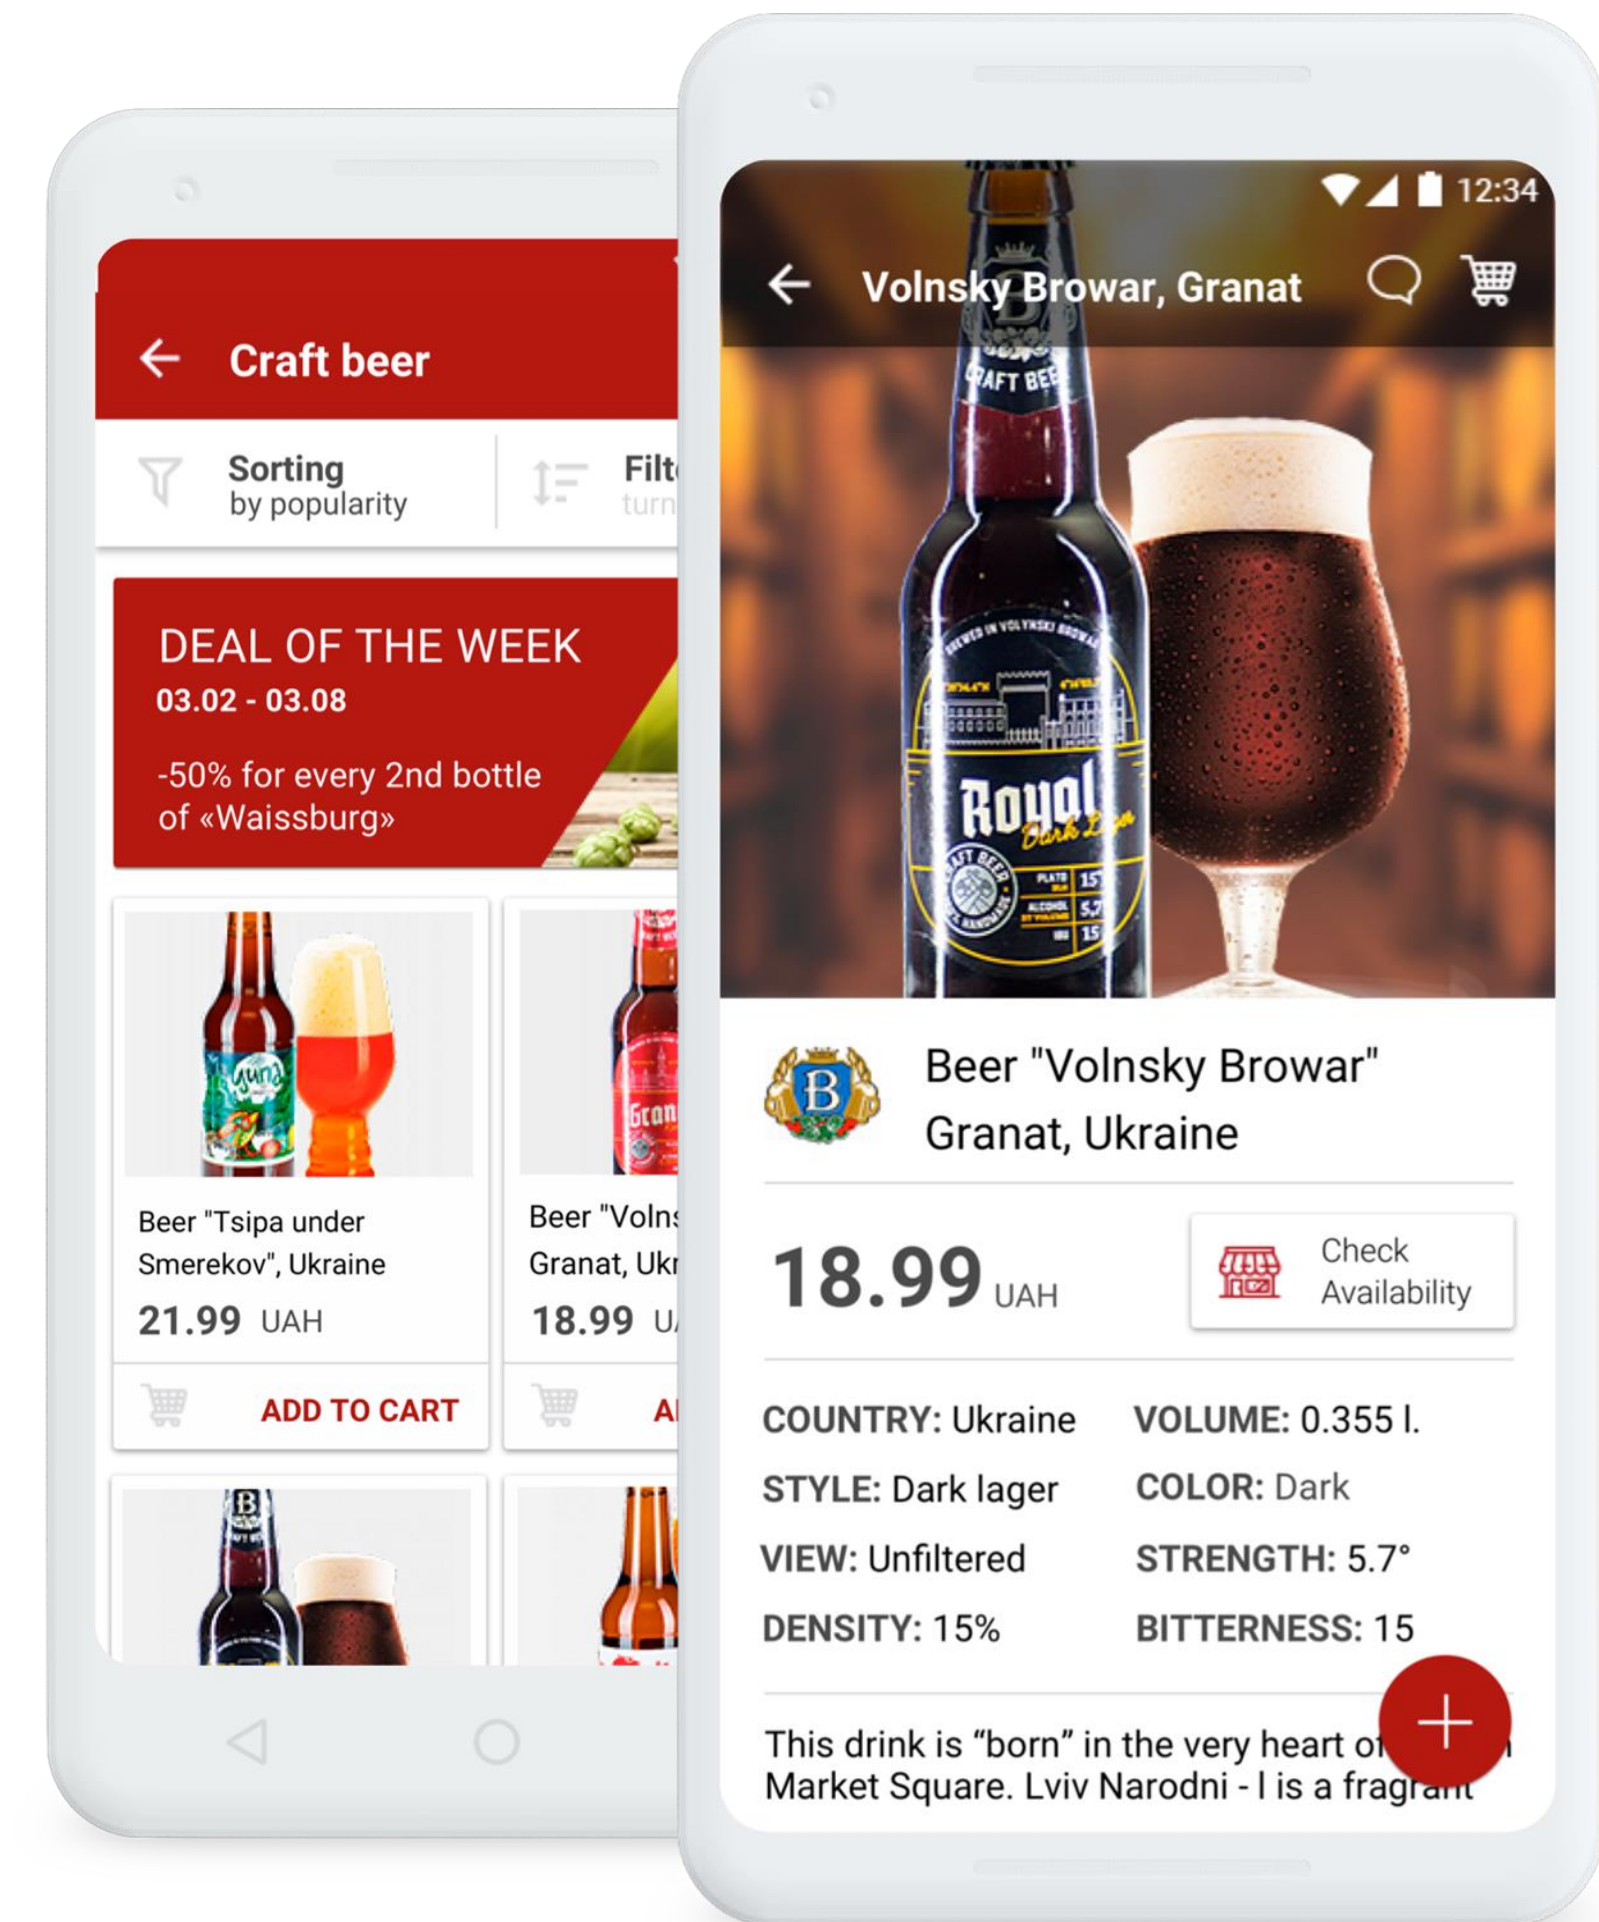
Craft beer

Sorting
by popularity

Filt
turn

DEAL OF THE WEEK
03.02 - 03.08

-50% for every 2nd bottle of «Waissburg»

Beer "Tsipa under Smerekov", Ukraine
21.99 UAH
ADD TO CART

Beer "Volns
Granat, Ukr
18.99 U
A

12:34

Volnsky Browar, Granat

CRAFT BEE
Royal
Dark Lager

Beer "Volnsky Browar" Granat, Ukraine

18.99 UAH

Check Availability

COUNTRY: Ukraine
VOLUME: 0.355 l.
STYLE: Dark lager
COLOR: Dark
VIEW: Unfiltered
STRENGTH: 5.7°
DENSITY: 15%
BITTERNESS: 15

This drink is “born” in the very heart o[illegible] Market Square. Lviv Narodni - I is a fragrant